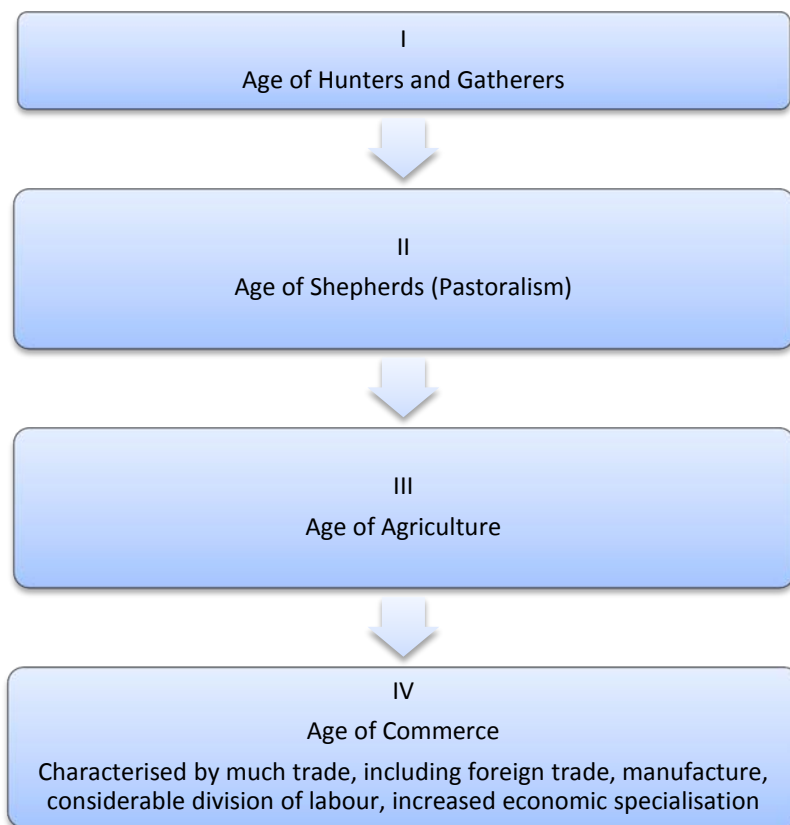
I
Age of Hunters and Gatherers

II
Age of Shepherds (Pastoralism)

III
Age of Agriculture

IV
Age of Commerce

Characterised by much trade, including foreign trade, manufacture, considerable division of labour, increased economic specialisation